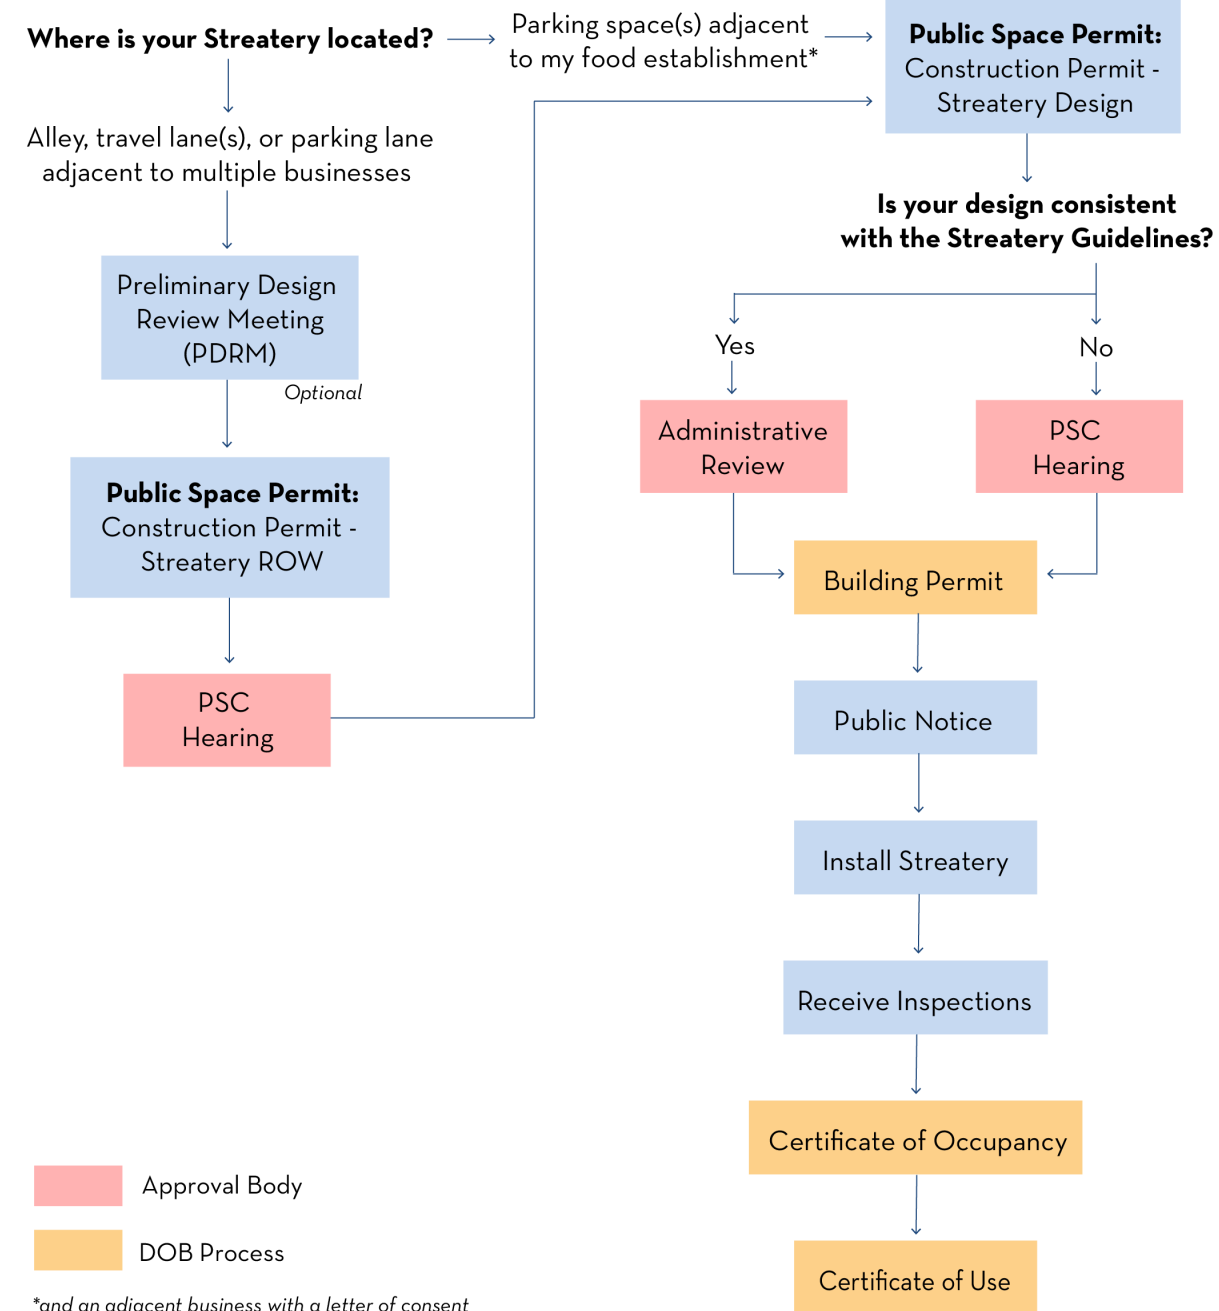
**Where is your Streatery located?**

Parking space(s) adjacent to my food establishment*

**Public Space Permit:** Construction Permit - Streatery Design

Alley, travel lane(s), or parking lane adjacent to multiple businesses

Preliminary Design Review Meeting (PDRM)

*Optional*

**Public Space Permit:** Construction Permit - Streatery ROW

PSC Hearing

**Is your design consistent with the Streatery Guidelines?**

Yes

No

Administrative Review

PSC Hearing

Building Permit

Public Notice

Install Streatery

Receive Inspections

Certificate of Occupancy

Certificate of Use

Approval Body

DOB Process

*and an adjacent business with a letter of consent